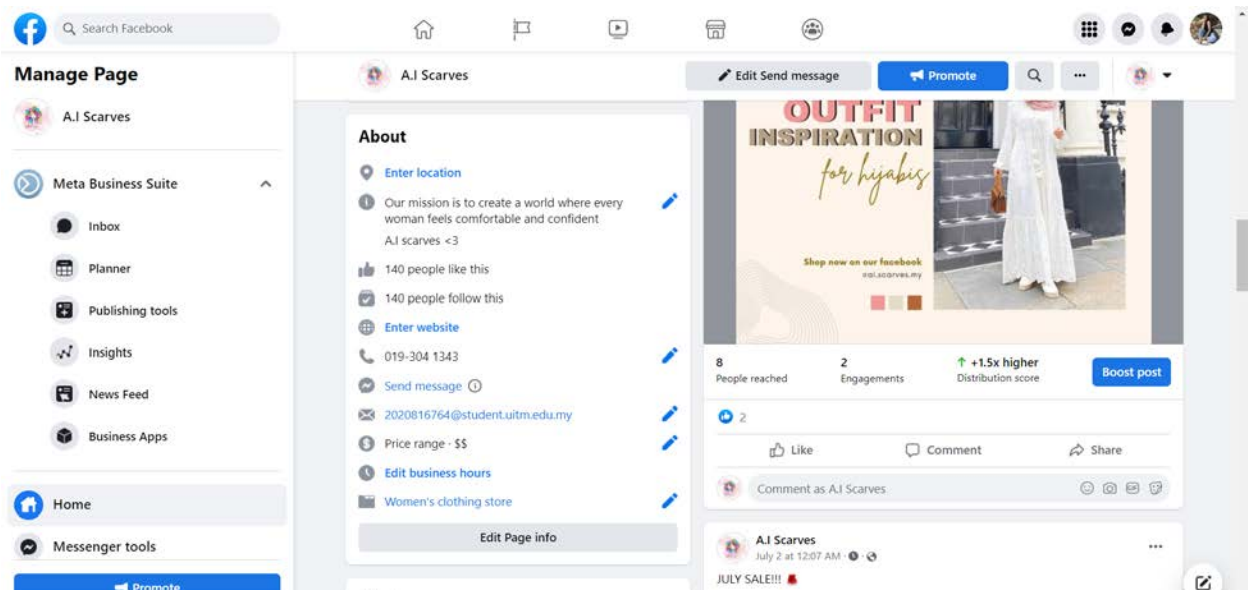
Search Facebook

Manage Page

A.I Scarves

Meta Business Suite

Inbox

Planner

Publishing tools

Insights

News Feed

Business Apps

Home

Messenger tools

Promote

A.I Scarves

Edit Send message

Promote

About

Enter location

Our mission is to create a world where every woman feels comfortable and confident

A.I scarves <3

140 people like this

140 people follow this

Enter website

019-304 1343

Send message

2020816764@student.uitm.edu.my

Price range · $$

Edit business hours

Women's clothing store

Edit Page info

OUTFIT INSPIRATION for hijabis

Shop now on our facebook
@ai.scarves.my

8
People reached

2
Engagements

↑ +1.5x higher
Distribution score

Boost post

2

Like

Comment

Share

Comment as A.I Scarves

A.I Scarves
July 2 at 12:07 AM ·

JULY SALE!!!